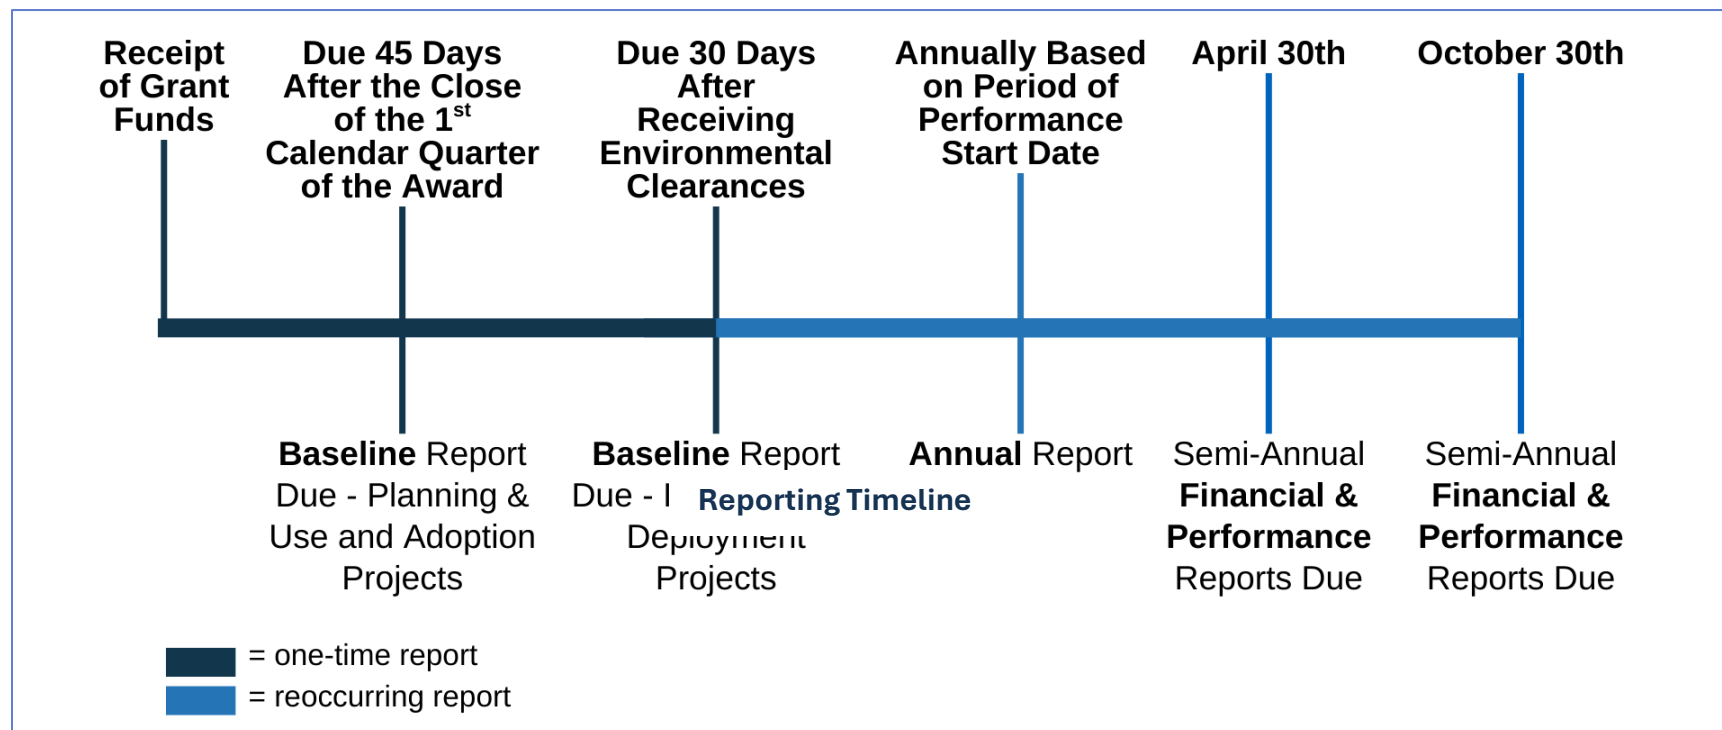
Receipt of Grant Funds

Due 45 Days After the Close of the 1$^{st}$ Calendar Quarter of the Award

Due 30 Days After Receiving Environmental Clearances

Annually Based on Period of Performance Start Date

April 30th

October 30th

Baseline Report Due - Planning & Use and Adoption Projects

Baseline Report Due - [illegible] Deployment Projects

Reporting Timeline

Annual Report

Semi-Annual Financial & Performance Reports Due

Semi-Annual Financial & Performance Reports Due

= one-time report
= reoccurring report